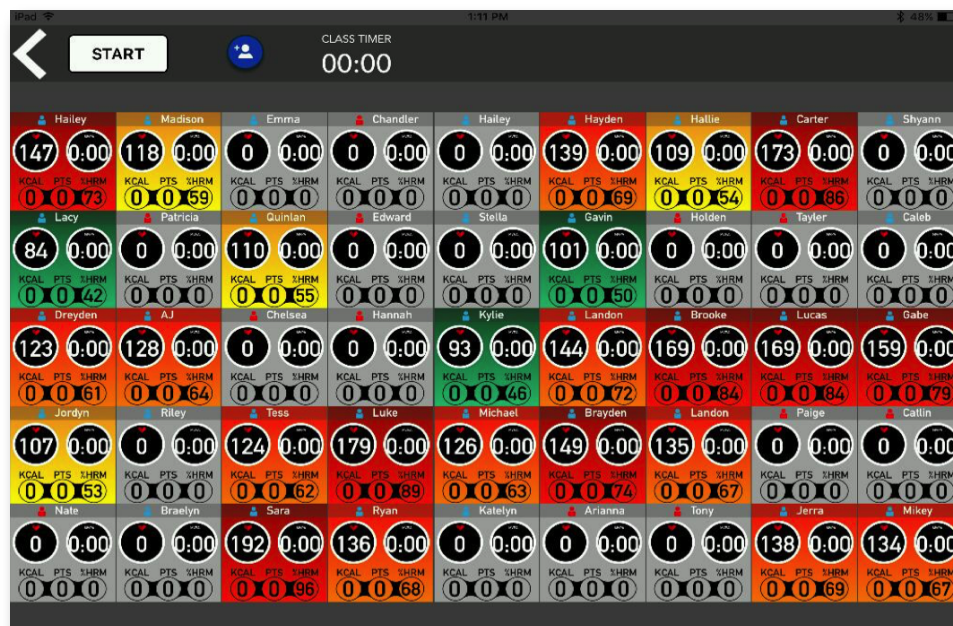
iPad 1:11 PM 48%

START

CLASS TIMER
00:00

| Hailey | Madison | Emma | Chandler | Hailey | Hayden | Hallie | Carter | Shyann |
|---|---|---|---|---|---|---|---|---|
| 147 0:00 KCAL PTS %HRM 0 0 73 | 118 0:00 KCAL PTS %HRM 0 0 59 | 0 0:00 KCAL PTS %HRM 0 0 0 | 0 0:00 KCAL PTS %HRM 0 0 0 | 0 0:00 KCAL PTS %HRM 0 0 0 | 139 0:00 KCAL PTS %HRM 0 0 69 | 109 0:00 KCAL PTS %HRM 0 0 54 | 173 0:00 KCAL PTS %HRM 0 0 86 | 0 0:0 KCAL PTS %HRM 0 0 0 |
| Lacy | Patricia | Quinlan | Edward | Stella | Gavin | Holden | Tayler | Caleb |
| 84 0:00 KCAL PTS %HRM 0 0 42 | 0 0:00 KCAL PTS %HRM 0 0 0 | 110 0:00 KCAL PTS %HRM 0 0 55 | 0 0:00 KCAL PTS %HRM 0 0 0 | 0 0:00 KCAL PTS %HRM 0 0 0 | 101 0:00 KCAL PTS %HRM 0 0 50 | 0 0:00 KCAL PTS %HRM 0 0 0 | 0 0:00 KCAL PTS %HRM 0 0 0 | 0 0:0 KCAL PTS %HRM 0 0 0 |
| Dreyden | AJ | Chelsea | Hannah | Kylie | Landon | Brooke | Lucas | Gabe |
| 123 0:00 KCAL PTS %HRM 0 0 61 | 128 0:00 KCAL PTS %HRM 0 0 64 | 0 0:00 KCAL PTS %HRM 0 0 0 | 0 0:00 KCAL PTS %HRM 0 0 0 | 93 0:00 KCAL PTS %HRM 0 0 46 | 144 0:00 KCAL PTS %HRM 0 0 72 | 169 0:00 KCAL PTS %HRM 0 0 84 | 169 0:00 KCAL PTS %HRM 0 0 84 | 159 0:0 KCAL PTS %HRM 0 0 79 |
| Jordyn | Riley | Tess | Luke | Michael | Brayden | Landon | Paige | Catlin |
| 107 0:00 KCAL PTS %HRM 0 0 53 | 0 0:00 KCAL PTS %HRM 0 0 0 | 124 0:00 KCAL PTS %HRM 0 0 62 | 179 0:00 KCAL PTS %HRM 0 0 89 | 126 0:00 KCAL PTS %HRM 0 0 63 | 149 0:00 KCAL PTS %HRM 0 0 74 | 135 0:00 KCAL PTS %HRM 0 0 67 | 0 0:00 KCAL PTS %HRM 0 0 0 | 0 0:0 KCAL PTS %HRM 0 0 0 |
| Nate | Braelyn | Sara | Ryan | Katelyn | Arianna | Tony | Jerra | Mikey |
| 0 0:00 KCAL PTS %HRM 0 0 0 | 0 0:00 KCAL PTS %HRM 0 0 0 | 192 0:00 KCAL PTS %HRM 0 0 96 | 136 0:00 KCAL PTS %HRM 0 0 68 | 0 0:00 KCAL PTS %HRM 0 0 0 | 0 0:00 KCAL PTS %HRM 0 0 0 | 0 0:00 KCAL PTS %HRM 0 0 0 | 138 0:00 KCAL PTS %HRM 0 0 69 | 134 0:0 KCAL PTS %HRM 0 0 67 |